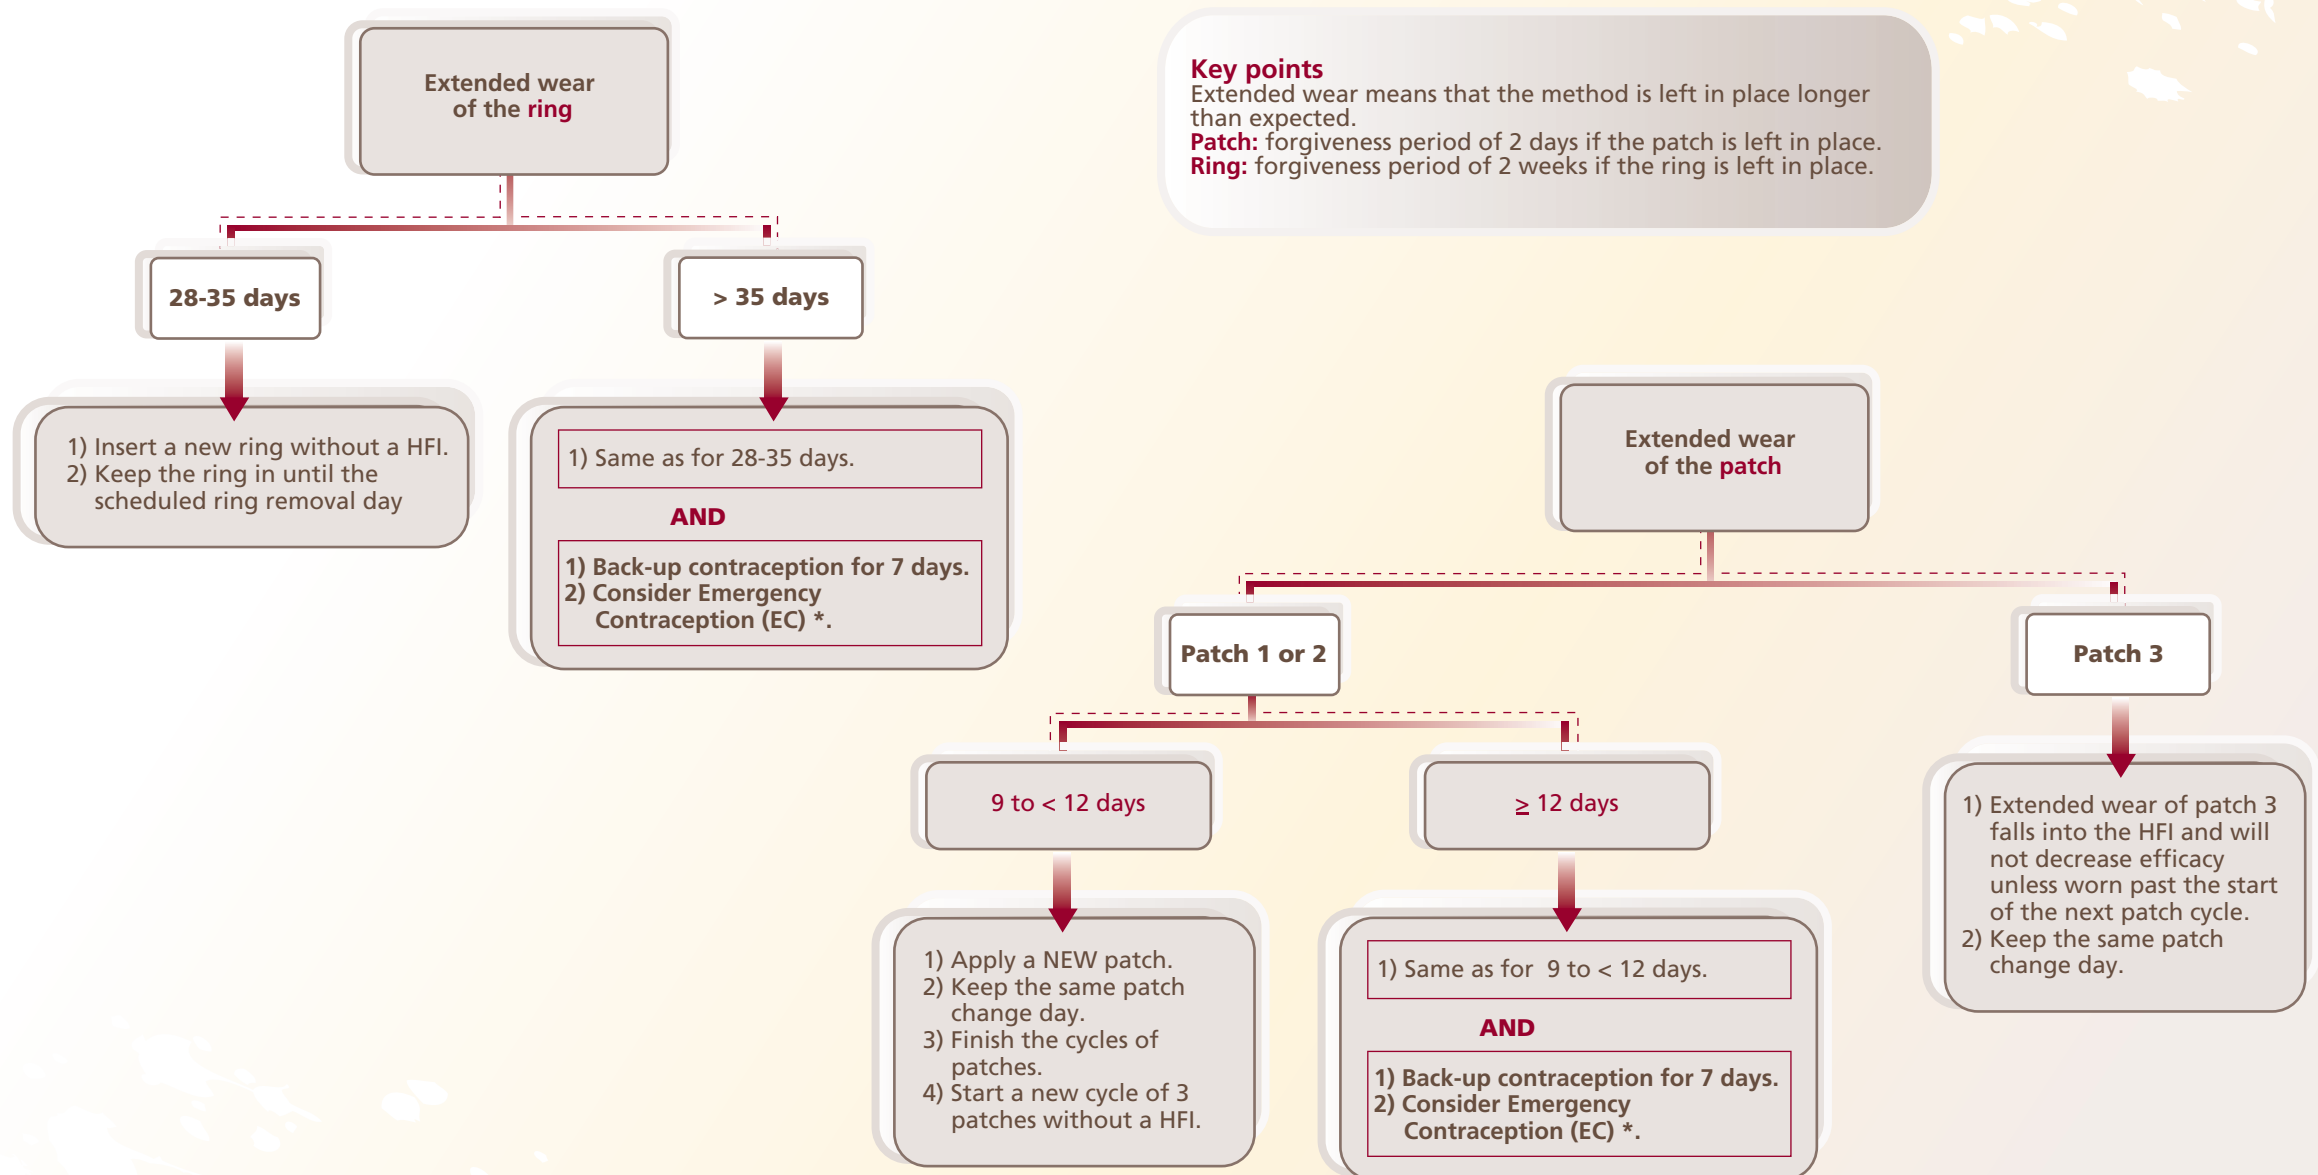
Extended wear of the ring

28-35 days

> 35 days

1) Insert a new ring without a HFI.
2) Keep the ring in until the scheduled ring removal day

1) Same as for 28-35 days.

AND

1) Back-up contraception for 7 days.
2) Consider Emergency Contraception (EC) *.

Key points
Extended wear means that the method is left in place longer than expected.
Patch: forgiveness period of 2 days if the patch is left in place.
Ring: forgiveness period of 2 weeks if the ring is left in place.

Extended wear of the patch

Patch 1 or 2

Patch 3

9 to < 12 days

$\geq$ 12 days

1) Apply a NEW patch.
2) Keep the same patch change day.
3) Finish the cycles of patches.
4) Start a new cycle of 3 patches without a HFI.

1) Same as for 9 to < 12 days.

AND

1) Back-up contraception for 7 days.
2) Consider Emergency Contraception (EC) *.

1) Extended wear of patch 3 falls into the HFI and will not decrease efficacy unless worn past the start of the next patch cycle.
2) Keep the same patch change day.